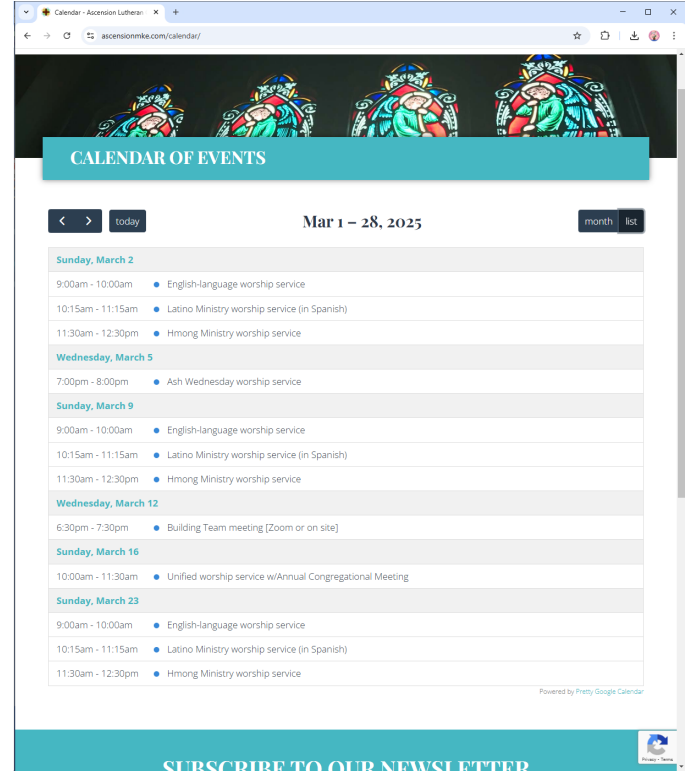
Calendar - Ascension Lutheran ×
+
ascensionmke.com/calendar/

CALENDAR OF EVENTS

today

Mar 1 – 28, 2025

month list

Sunday, March 2
9:00am - 10:00am English-language worship service
10:15am - 11:15am Latino Ministry worship service (in Spanish)
11:30am - 12:30pm Hmong Ministry worship service
Wednesday, March 5
7:00pm - 8:00pm Ash Wednesday worship service
Sunday, March 9
9:00am - 10:00am English-language worship service
10:15am - 11:15am Latino Ministry worship service (in Spanish)
11:30am - 12:30pm Hmong Ministry worship service
Wednesday, March 12
6:30pm - 7:30pm Building Team meeting [Zoom or on site]
Sunday, March 16
10:00am - 11:30am Unified worship service w/Annual Congregational Meeting
Sunday, March 23
9:00am - 10:00am English-language worship service
10:15am - 11:15am Latino Ministry worship service (in Spanish)
11:30am - 12:30pm Hmong Ministry worship service

Powered by Pretty Google Calendar

SUBSCRIBE TO OUR NEWSLETTER

Privacy - Terms